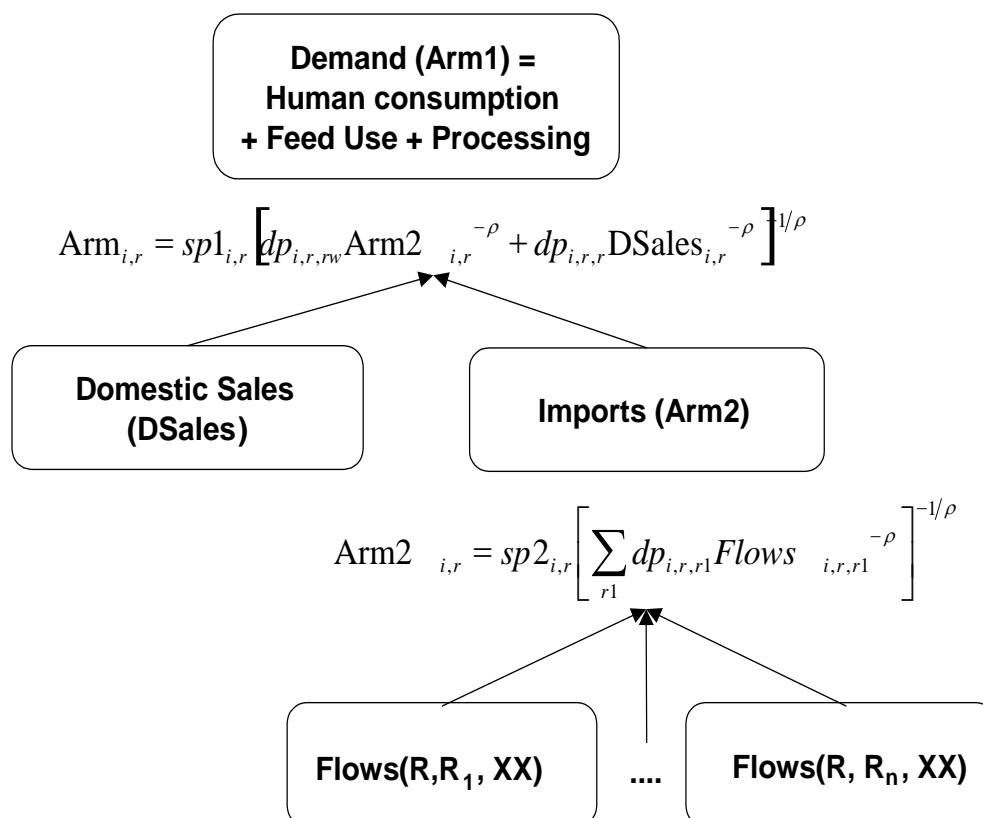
Demand (Arm1) = Human consumption + Feed Use + Processing

$\text{Arm}_{i,r} = sp1_{i,r}\left[dp_{i,r,rw}\text{Arm2}_{i,r}^{-\rho} + dp_{i,r,r}\text{DSales}_{i,r}^{-\rho}\right]^{-1/\rho}$

Domestic Sales (DSales)

Imports (Arm2)

$\text{Arm2}_{i,r} = sp2_{i,r}\left[\sum_{r1} dp_{i,r,r1} Flows_{i,r,r1}^{-\rho}\right]^{-1/\rho}$

Flows(R,R$_1$, XX)

....

Flows(R, R$_n$, XX)